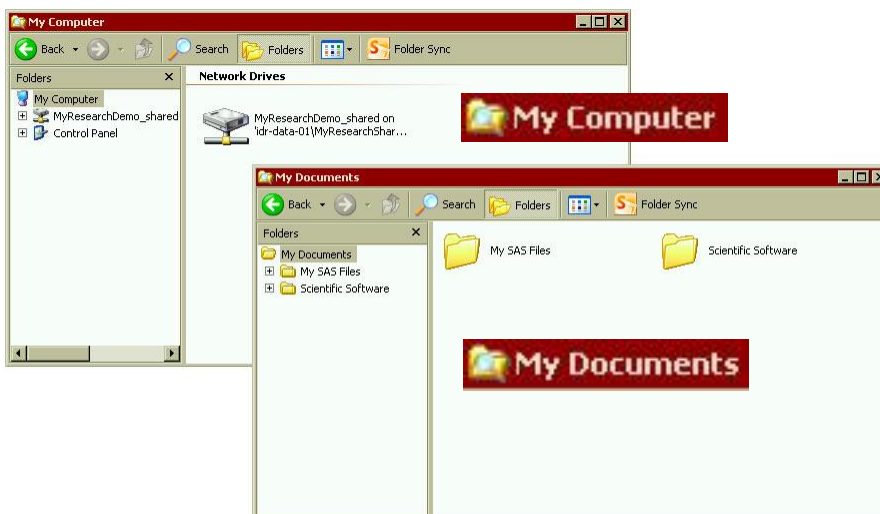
My Computer

Back Search Folders Folder Sync

Folders

My Computer

MyResearchDemo_shared

Control Panel

Network Drives

MyResearchDemo_shared on 'idr-data-01\MyResearchShar...

My Computer

My Documents

Back Search Folders Folder Sync

Folders

My Documents

My SAS Files

Scientific Software

My SAS Files

Scientific Software

My Documents